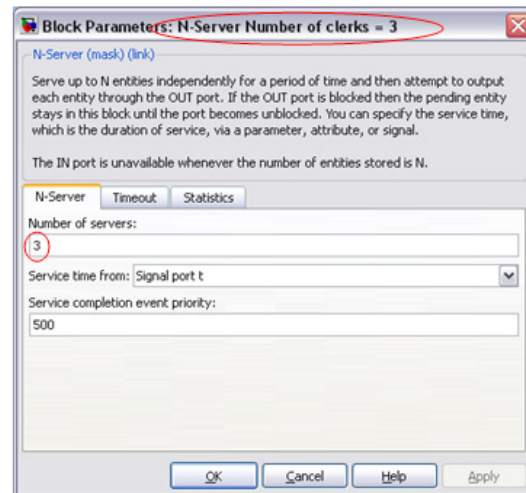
Block Parameters: N-Server Number of clerks = 3

N-Server (mask) (link)

Serve up to N entities independently for a period of time and then attempt to output each entity through the OUT port. If the OUT port is blocked then the pending entity stays in this block until the port becomes unblocked. You can specify the service time, which is the duration of service, via a parameter, attribute, or signal.

The IN port is unavailable whenever the number of entities stored is N.

N-Server | Timeout | Statistics

Number of servers:

3

Service time from: Signal port t

Service completion event priority:

500

OK | Cancel | Help | Apply